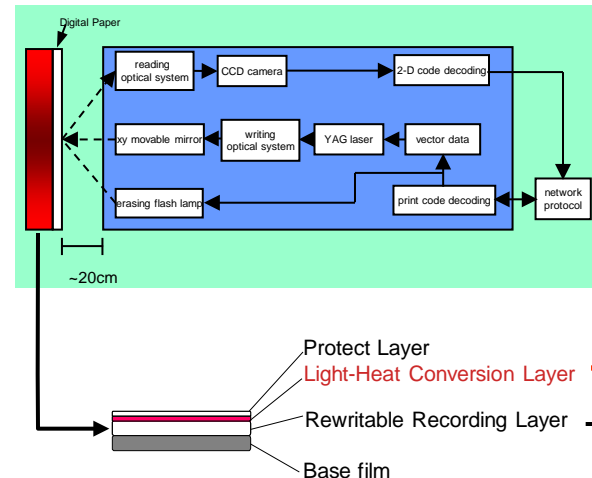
Digital Paper

reading optical system

CCD camera

2-D code decoding

xy movable mirror

writing optical system

YAG laser

vector data

erasing flash lamp

print code decoding

network protocol

~20cm

Protect Layer

Light-Heat Conversion Layer

Rewritable Recording Layer

Base film